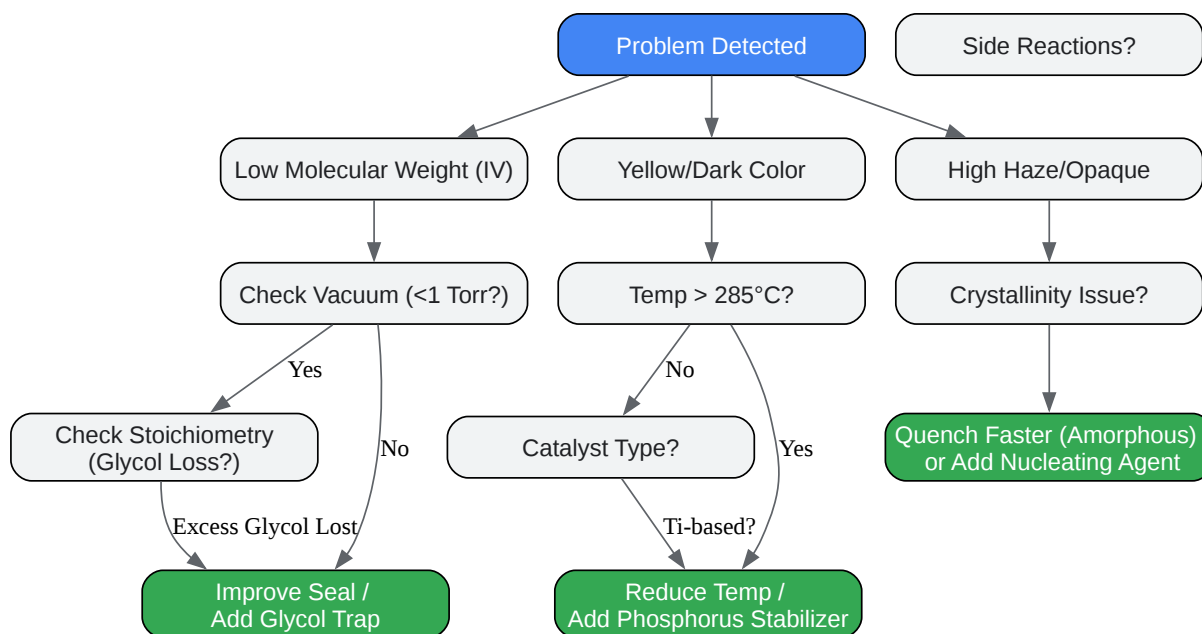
Problem Detected

Side Reactions?

Low Molecular Weight (IV)

Yellow/Dark Color

High Haze/Opaque

Check Vacuum (<1 Torr?)

Temp > 285°C?

Crystallinity Issue?

Yes

No

No

Yes

Check Stoichiometry (Glycol Loss?)

Catalyst Type?

Quench Faster (Amorphous) or Add Nucleating Agent

Excess Glycol Lost

Ti-based?

Improve Seal / Add Glycol Trap

Reduce Temp / Add Phosphorus Stabilizer